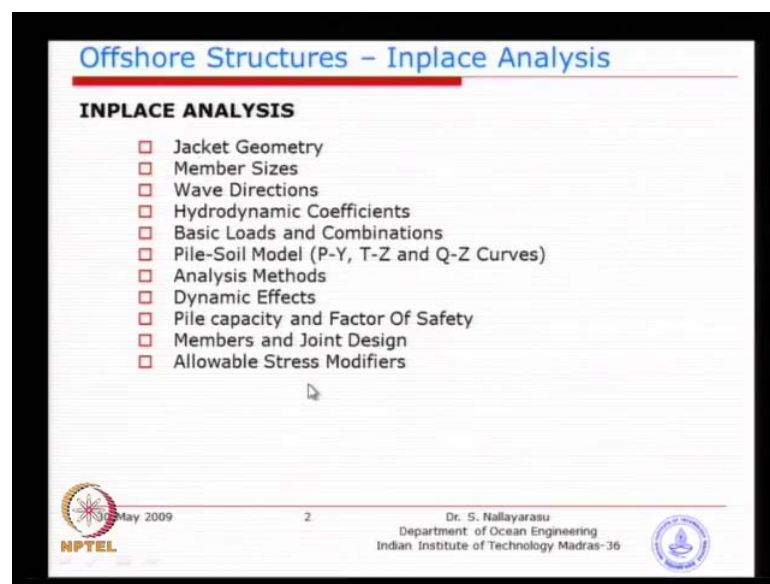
Offshore Structures – Inplace Analysis

INPLACE ANALYSIS

- Jacket Geometry
- Member Sizes
- Wave Directions
- Hydrodynamic Coefficients
- Basic Loads and Combinations
- Pile-Soil Model (P-Y, T-Z and Q-Z Curves)
- Analysis Methods
- Dynamic Effects
- Pile capacity and Factor Of Safety
- Members and Joint Design
- Allowable Stress Modifiers

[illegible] May 2009

2

Dr. S. Nallayarasu
Department of Ocean Engineering
Indian Institute of Technology Madras-36

NPTEL